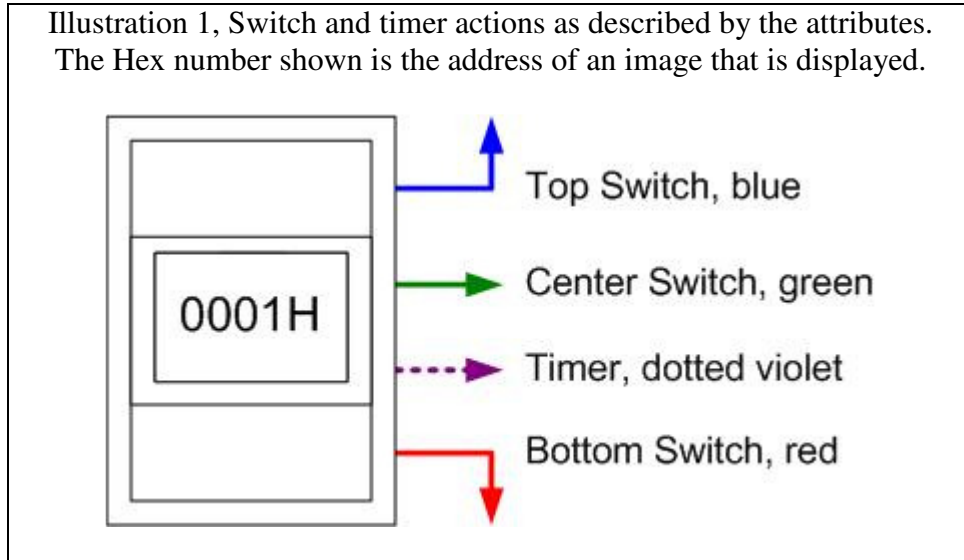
Illustration 1, Switch and timer actions as described by the attributes. The Hex number shown is the address of an image that is displayed.

0001H

Top Switch, blue

Center Switch, green

Timer, dotted violet

Bottom Switch, red